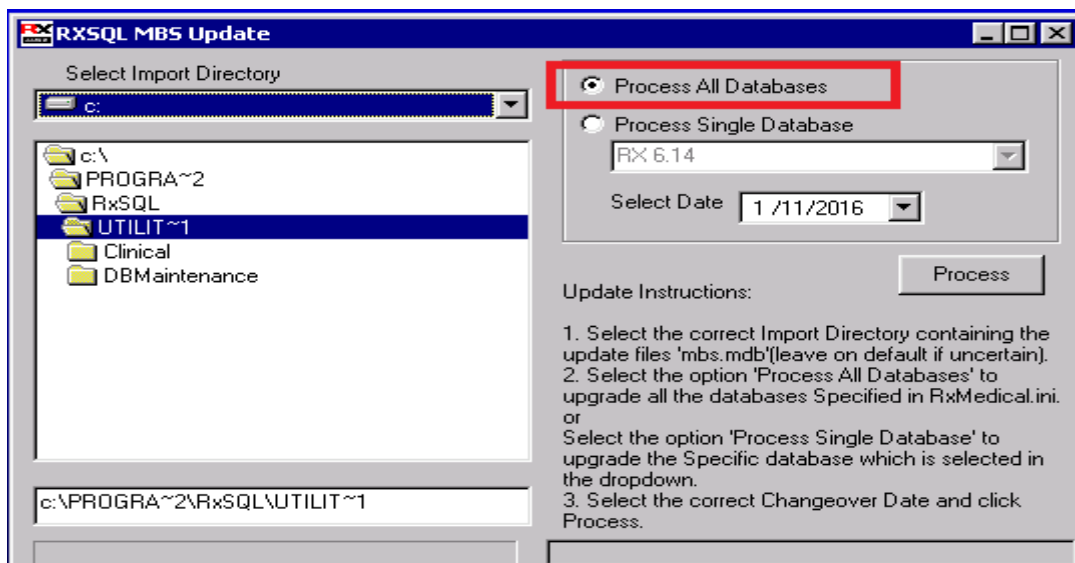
RXSQL MBS Update

Select Import Directory

c:

c:\
PROGRA~2
RxSQL
UTILIT~1
Clinical
DBMaintenance

c:\PROGRA~2\RxSQL\UTILIT~1

Process All Databases

Process Single Database

RX 6.14

Select Date 1 /11/2016

Process

Update Instructions:

1. Select the correct Import Directory containing the update files 'mbs.mdb'(leave on default if uncertain).
2. Select the option 'Process All Databases' to upgrade all the databases Specified in RxMedical.ini.
or
Select the option 'Process Single Database' to upgrade the Specific database which is selected in the dropdown.
3. Select the correct Changeover Date and click Process.